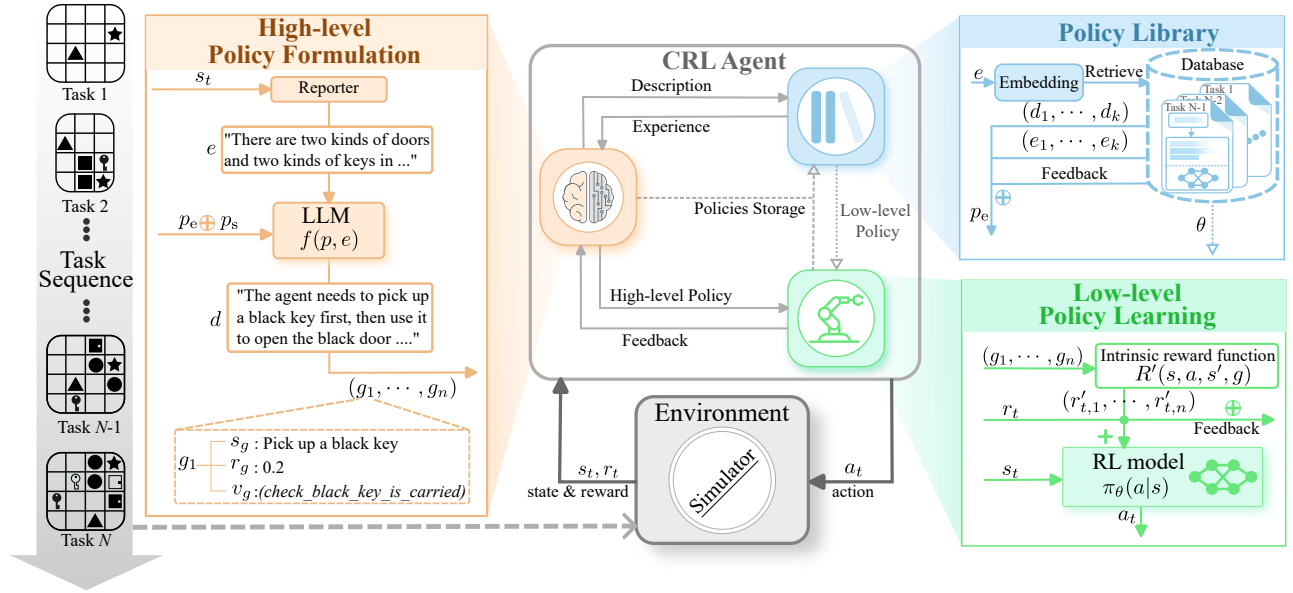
Task 1

Task 2

Task Sequence

Task $N$-1

Task $N$

High-level Policy Formulation

$s_t$

Reporter

$e$ "There are two kinds of doors and two kinds of keys in ..."

$p_e \oplus p_s$

LLM $f(p, e)$

$d$ "The agent needs to pick up a black key first, then use it to open the black door ...."

$(g_1, \cdots, g_n)$

$g_1$ $s_g$ : Pick up a black key
$r_g$ : 0.2
$v_g$ :(check_black_key_is_carried)

CRL Agent

Description

Experience

Policies Storage

Low-level Policy

High-level Policy

Feedback

Environment

Simulator

$s_t, r_t$
state & reward

$a_t$
action

Policy Library

$e$

Embedding

Retrieve

Database

Task 1

Task N-2

Task N-1

$(d_1, \cdots, d_k)$

$(e_1, \cdots, e_k)$

Feedback

$p_e$

$\theta$

Low-level Policy Learning

$(g_1, \cdots, g_n)$

Intrinsic reward function $R'(s, a, s', g)$

$r_t$

$(r'_{t,1}, \cdots, r'_{t,n})$

Feedback

$s_t$

RL model $\pi_\theta(a|s)$

$a_t$